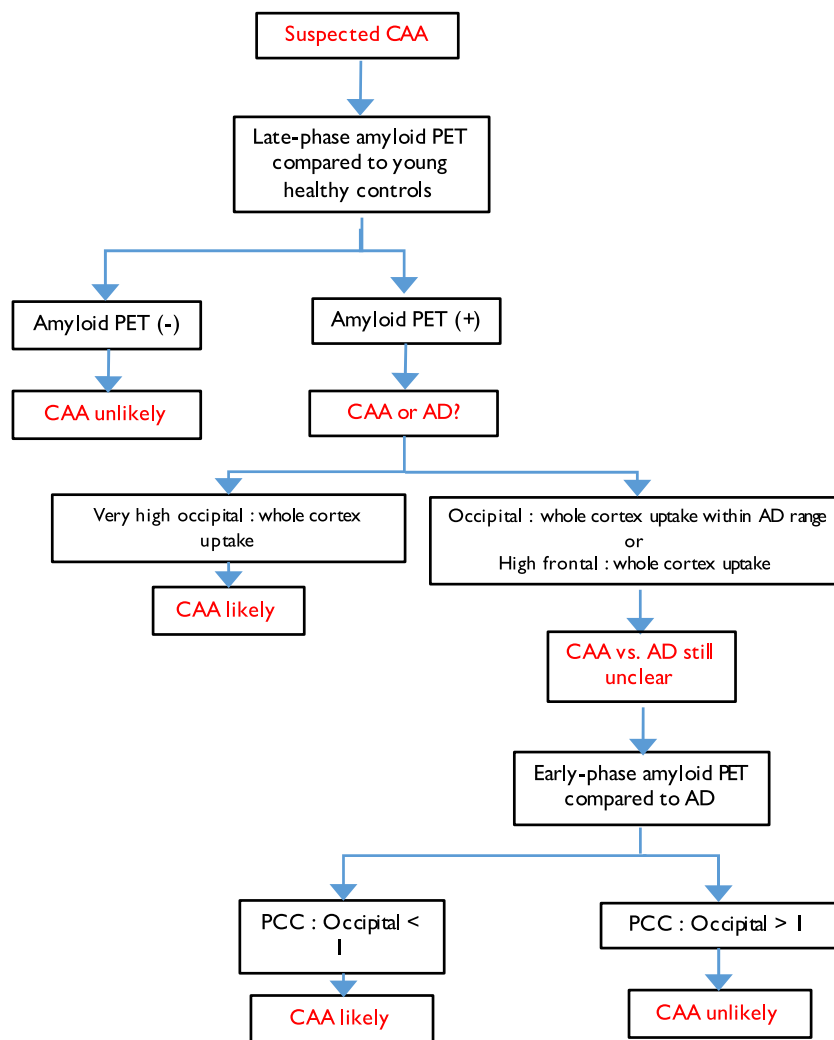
Suspected CAA

Late-phase amyloid PET compared to young healthy controls

Amyloid PET (-)

Amyloid PET (+)

CAA unlikely

CAA or AD?

Very high occipital : whole cortex uptake

Occipital : whole cortex uptake within AD range
or
High frontal : whole cortex uptake

CAA likely

CAA vs. AD still unclear

Early-phase amyloid PET compared to AD

PCC : Occipital < 1

PCC : Occipital > 1

CAA likely

CAA unlikely